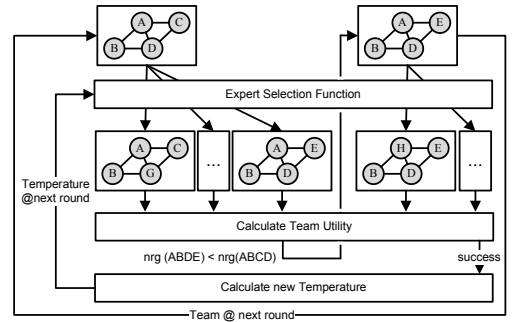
A
C
B
D

A
E
B
D

Expert Selection Function

A
C
B
G

...

A
E
B
D

H
E
B
D

...

Temperature @next round

Calculate Team Utility

nrg (ABDE) < nrg(ABCD)

success

Calculate new Temperature

Team @ next round